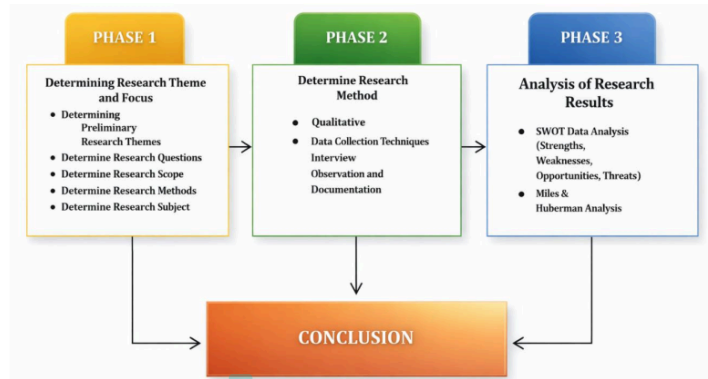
PHASE 1

Determining Research Theme and Focus

- Determining Preliminary Research Themes
- Determine Research Questions
- Determine Research Scope
- Determine Research Methods
- Determine Research Subject

PHASE 2

Determine Research Method

- Qualitative
- Data Collection Techniques Interview Observation and Documentation

PHASE 3

Analysis of Research Results

- SWOT Data Analysis (Strengths, Weaknesses, Opportunities, Threats)
- Miles & Huberman Analysis

CONCLUSION